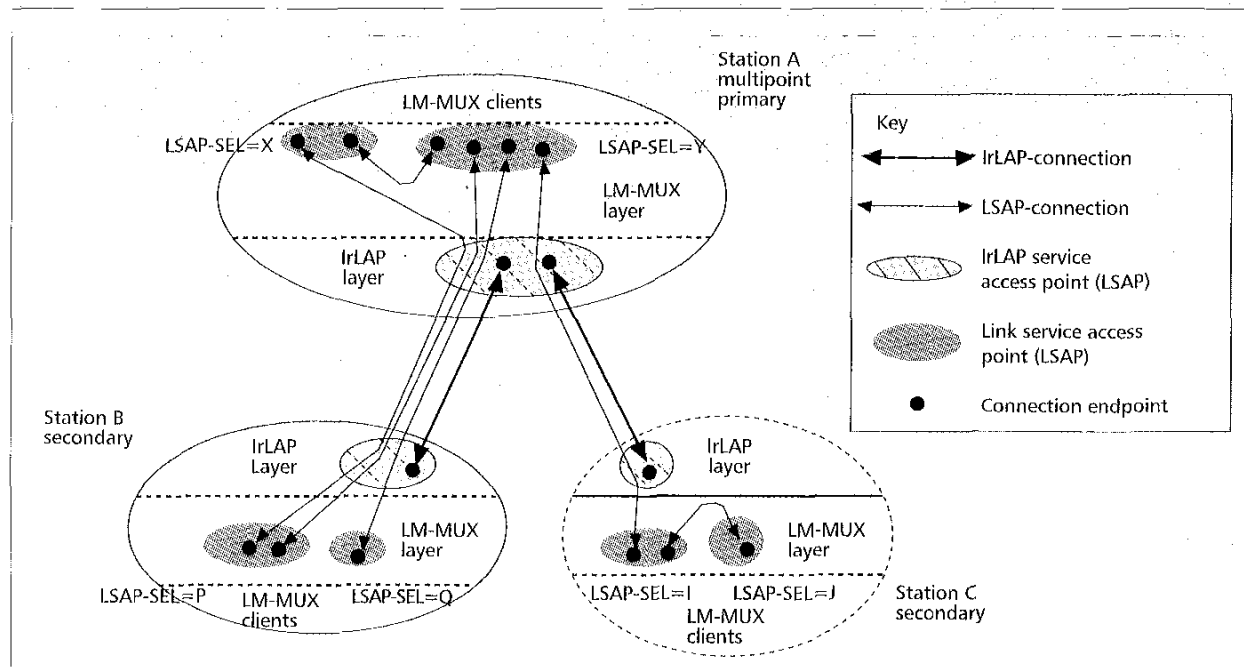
Station A multipoint primary

LM-MUX clients

LSAP-SEL=X

LSAP-SEL=Y

LM-MUX layer

IrLAP layer

Key

IrLAP-connection

LSAP-connection

IrLAP service access point (LSAP)

Link service access point (LSAP)

Connection endpoint

Station B secondary

IrLAP Layer

LM-MUX layer

LSAP-SEL=P

LM-MUX clients

LSAP-SEL=Q

IrLAP layer

LM-MUX layer

LSAP-SEL=I

LSAP-SEL=J

LM-MUX clients

Station C secondary